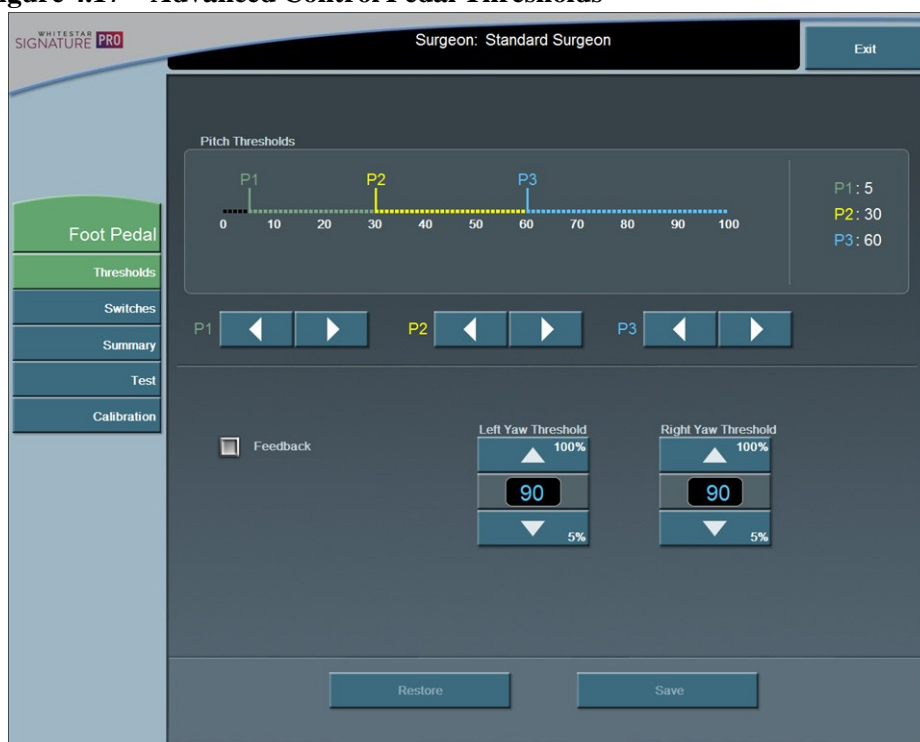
igure 4.17 Advanced Control Pedal Thresholds

WHITESTAR SIGNATURE PRO

Surgeon: Standard Surgeon

Exit

Pitch Thresholds

P1 P2 P3

0 10 20 30 40 50 60 70 80 90 100

P1 : 5
P2 : 30
P3 : 60

Foot Pedal

Thresholds

Switches

Summary

Test

Calibration

P1

P2

P3

Feedback

Left Yaw Threshold
100%
90
5%

Right Yaw Threshold
100%
90
5%

Restore

Save